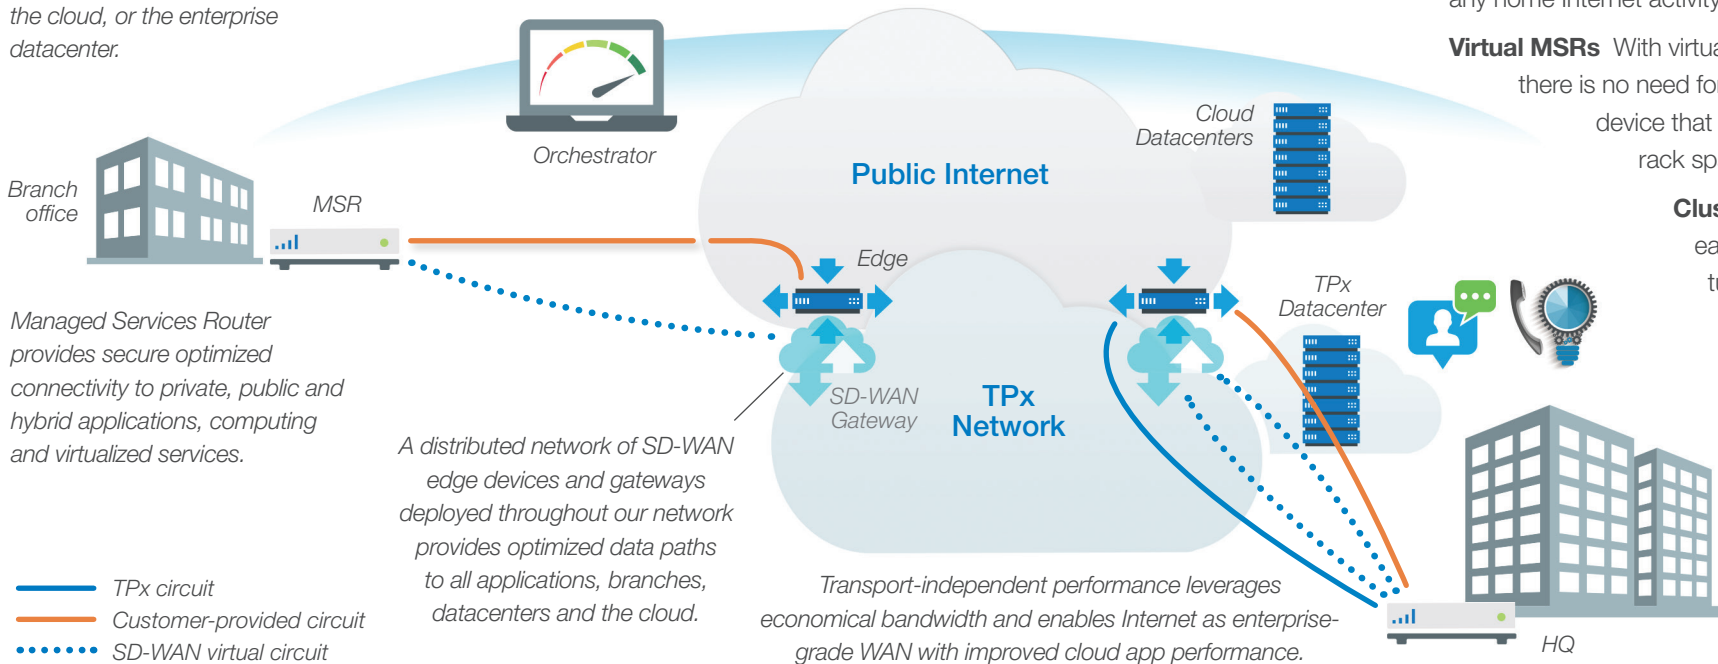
the cloud, or the enterprise datacenter.

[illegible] home Internet activity

Virtual MSRs With virtua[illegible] there is no need fo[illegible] device that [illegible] rack sp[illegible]

Clus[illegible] ea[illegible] t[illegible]

Orchestrator

Branch office

MSR

Public Internet

Cloud Datacenters

Edge

TPx Datacenter

SD-WAN Gateway

TPx Network

Managed Services Router provides secure optimized connectivity to private, public and hybrid applications, computing and virtualized services.

A distributed network of SD-WAN edge devices and gateways deployed throughout our network provides optimized data paths to all applications, branches, datacenters and the cloud.

Transport-independent performance leverages economical bandwidth and enables Internet as enterprise-grade WAN with improved cloud app performance.

HQ

TPx circuit
Customer-provided circuit
SD-WAN virtual circuit